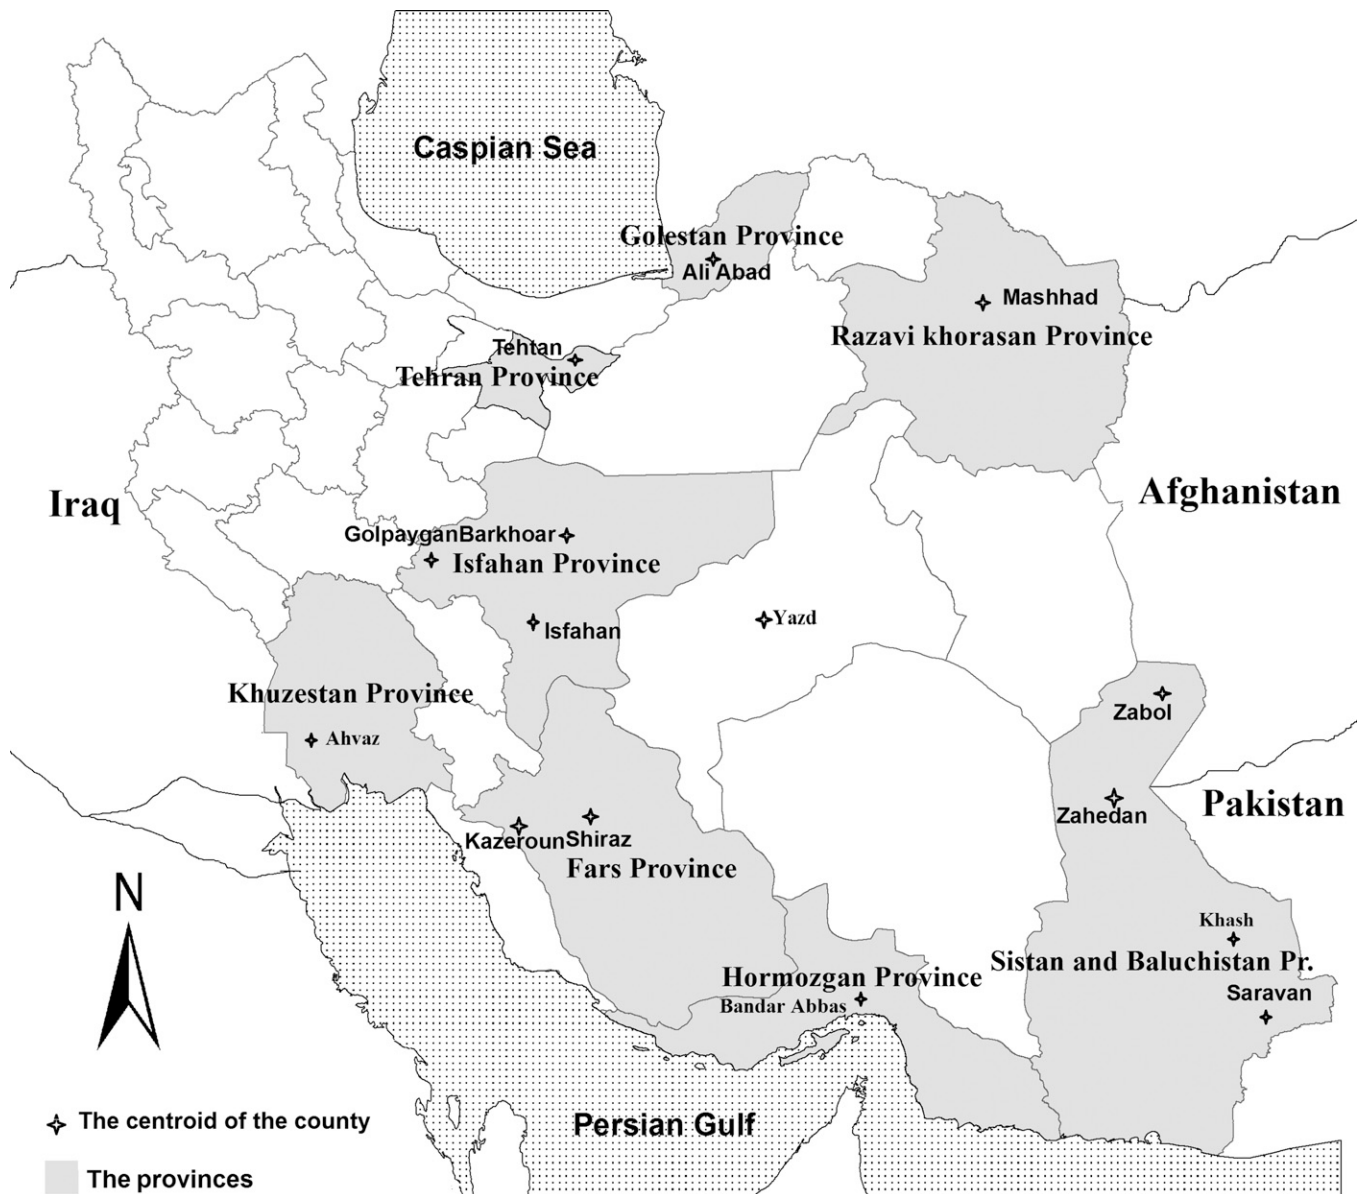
Caspian Sea

Golestan Province

Ali Abad

Mashhad

Razavi khorasan Province

Tehtan

Tehran Province

Iraq

Afghanistan

GolpayganBarkhoar

Isfahan Province

Isfahan

Yazd

Khuzestan Province

Ahvaz

Zabol

Zahedan

Pakistan

Kazeroun

Shiraz

Fars Province

N

Khash

Sistan and Baluchistan Pr.

Hormozgan Province

Bandar Abbas

Saravan

The centroid of the county

Persian Gulf

The provinces